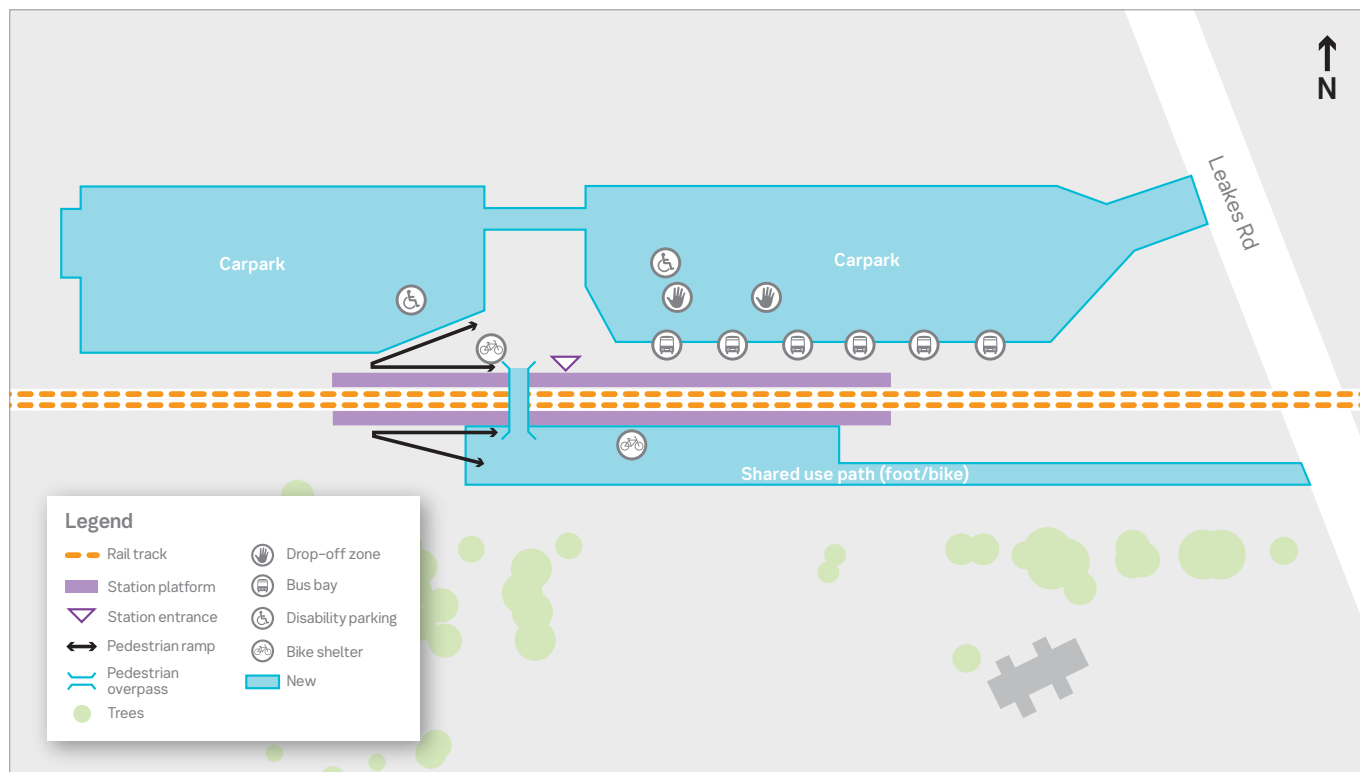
N

Leakes Rd

Carpark

Carpark

Shared use path (foot/bike)

Legend

Rail track

Station platform

Station entrance

Pedestrian ramp

Pedestrian overpass

Trees

Drop-off zone

Bus bay

Disability parking

Bike shelter

New